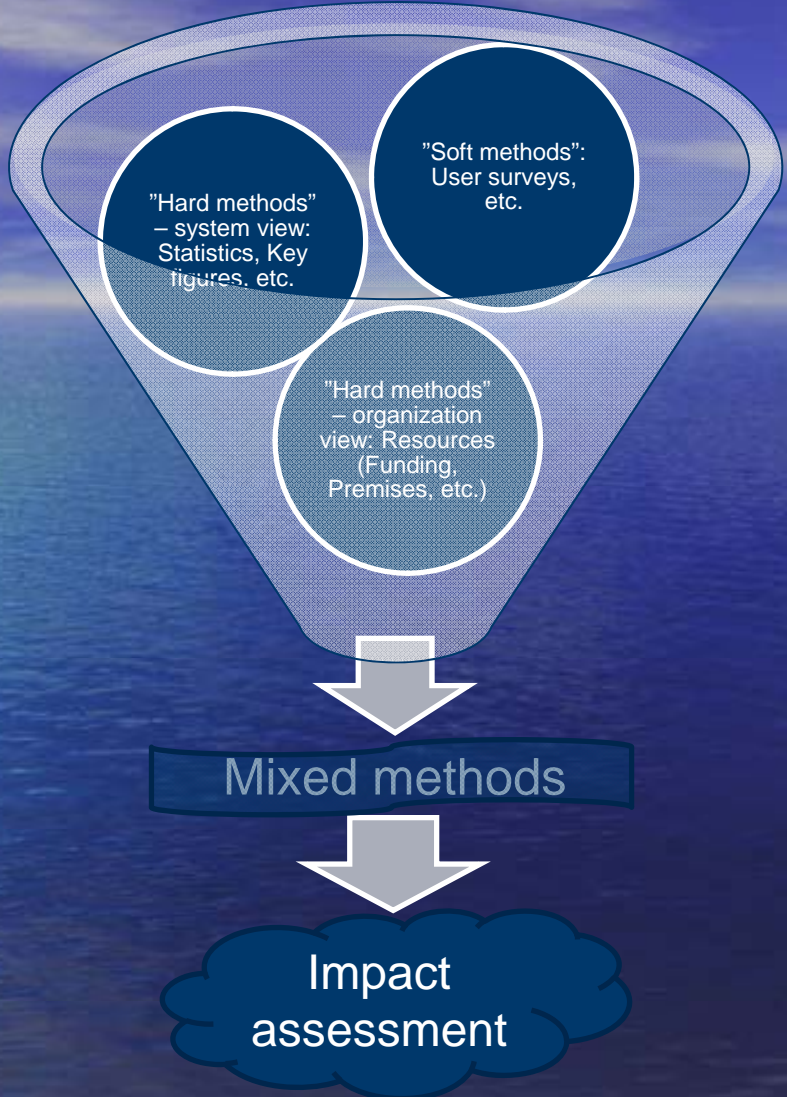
”Soft methods”: User surveys, etc.

”Hard methods” – system view: Statistics, Key figures, etc.

”Hard methods” – organization view: Resources (Funding, Premises, etc.)

Mixed methods

Impact assessment